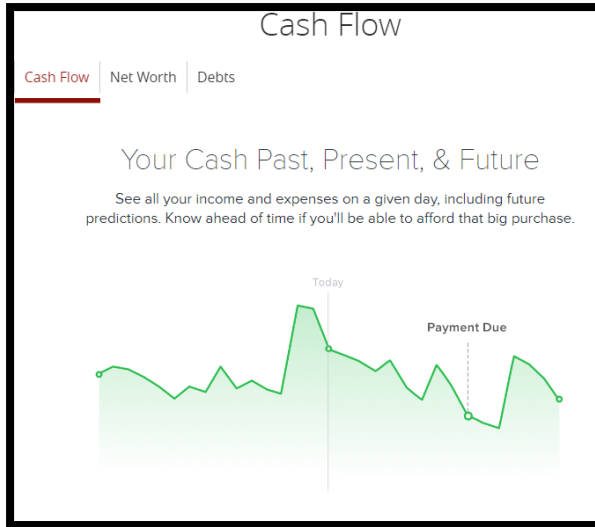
Cash Flow

Cash Flow | Net Worth | Debts

Your Cash Past, Present, & Future

See all your income and expenses on a given day, including future predictions. Know ahead of time if you'll be able to afford that big purchase.

Today

Payment Due